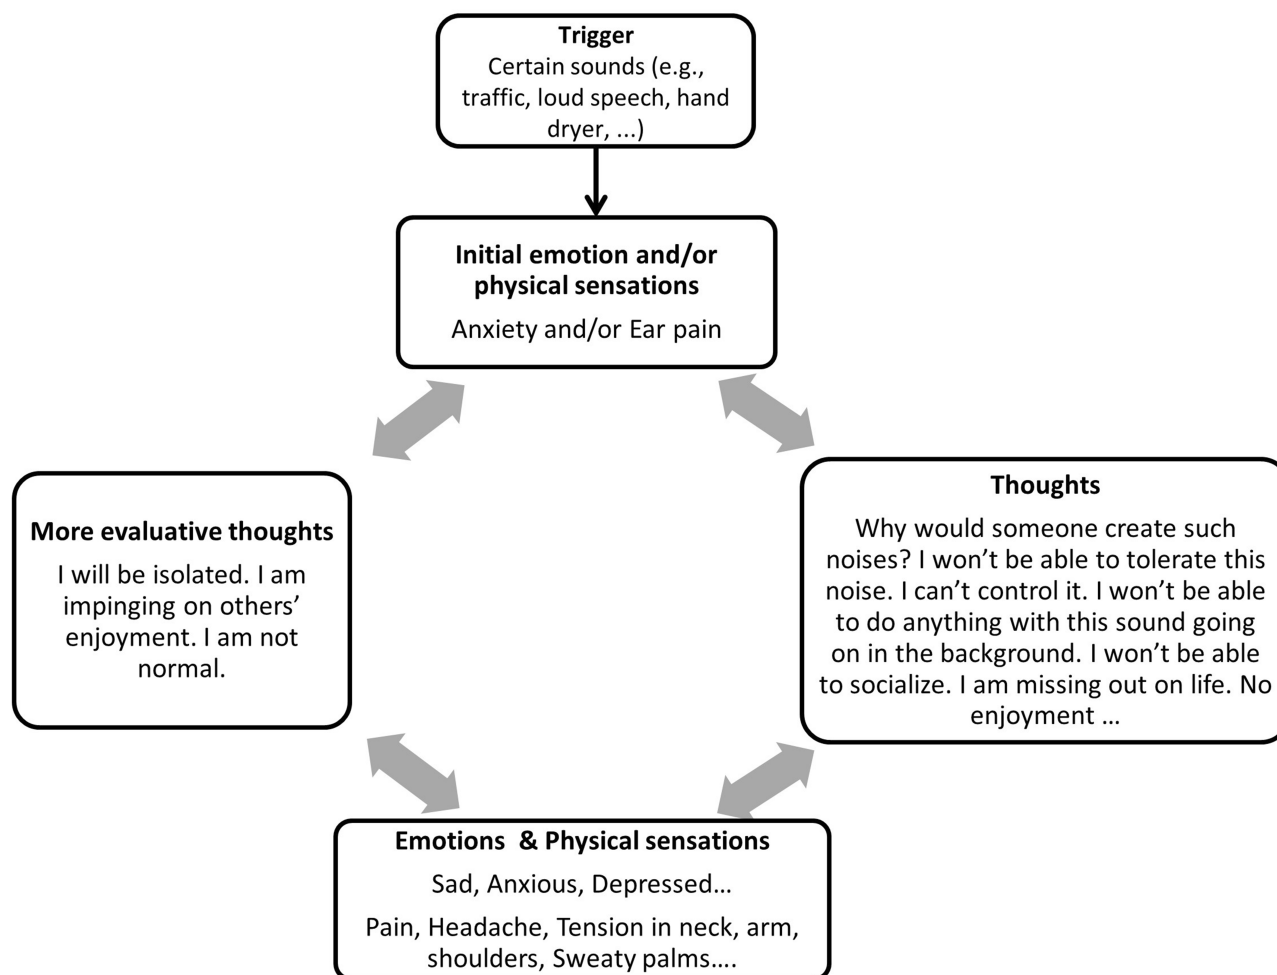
**Trigger**
Certain sounds (e.g., traffic, loud speech, hand dryer, ...)

**Initial emotion and/or physical sensations**
Anxiety and/or Ear pain

**Thoughts**
Why would someone create such noises? I won't be able to tolerate this noise. I can't control it. I won't be able to do anything with this sound going on in the background. I won't be able to socialize. I am missing out on life. No enjoyment …

**Emotions & Physical sensations**
Sad, Anxious, Depressed…

Pain, Headache, Tension in neck, arm, shoulders, Sweaty palms….

**More evaluative thoughts**
I will be isolated. I am impinging on others' enjoyment. I am not normal.